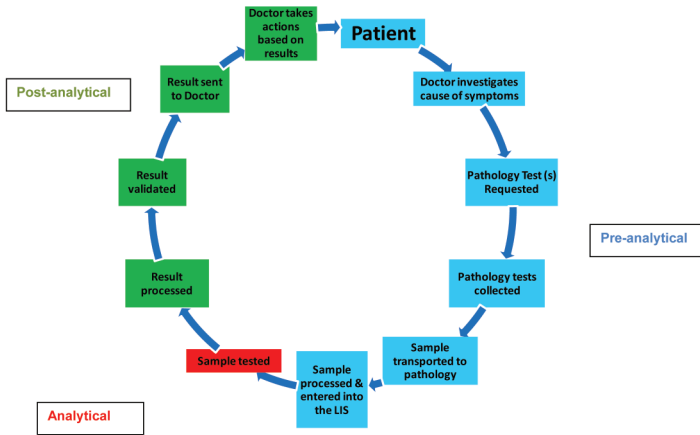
Doctor takes actions based on results

Patient

Doctor investigates cause of symptoms

Pathology Test (s) Requested

Pathology tests collected

Sample transported to pathology

Sample processed & entered into the LIS

Sample tested

Result processed

Result validated

Result sent to Doctor

Post-analytical

Pre-analytical

Analytical